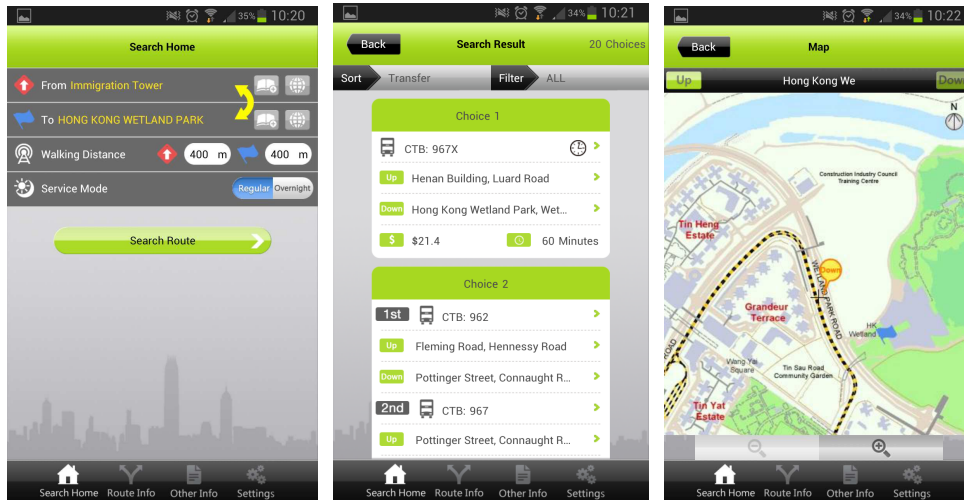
35% 10:20

Search Home

From Immigration Tower

To HONG KONG WETLAND PARK

Walking Distance 400 m 400 m

Service Mode Regular Overnight

Search Route

Search Home Route Info Other Info Settings

34% 10:21

Back Search Result 20 Choices

Sort Transfer Filter ALL

Choice 1

CTB: 967X

Up Henan Building, Luard Road

Down Hong Kong Wetland Park, Wet...

$ $21.4 60 Minutes

Choice 2

1st CTB: 962

Up Fleming Road, Hennessy Road

Down Pottinger Street, Connaught R...

2nd CTB: 967

Up Pottinger Street, Connaught R...

Search Home Route Info Other Info Settings

34% 10:22

Back Map

Up Hong Kong We Dow

Construction Industry Council Training Centre

Tin Heng Estate

Down

WETLAND PARK ROAD

Grandeur Terrace

HK Wetland

Wang Yat Square

Tin Sau Road Community Garden

Tin Yat Estate

Search Home Route Info Other Info Settings